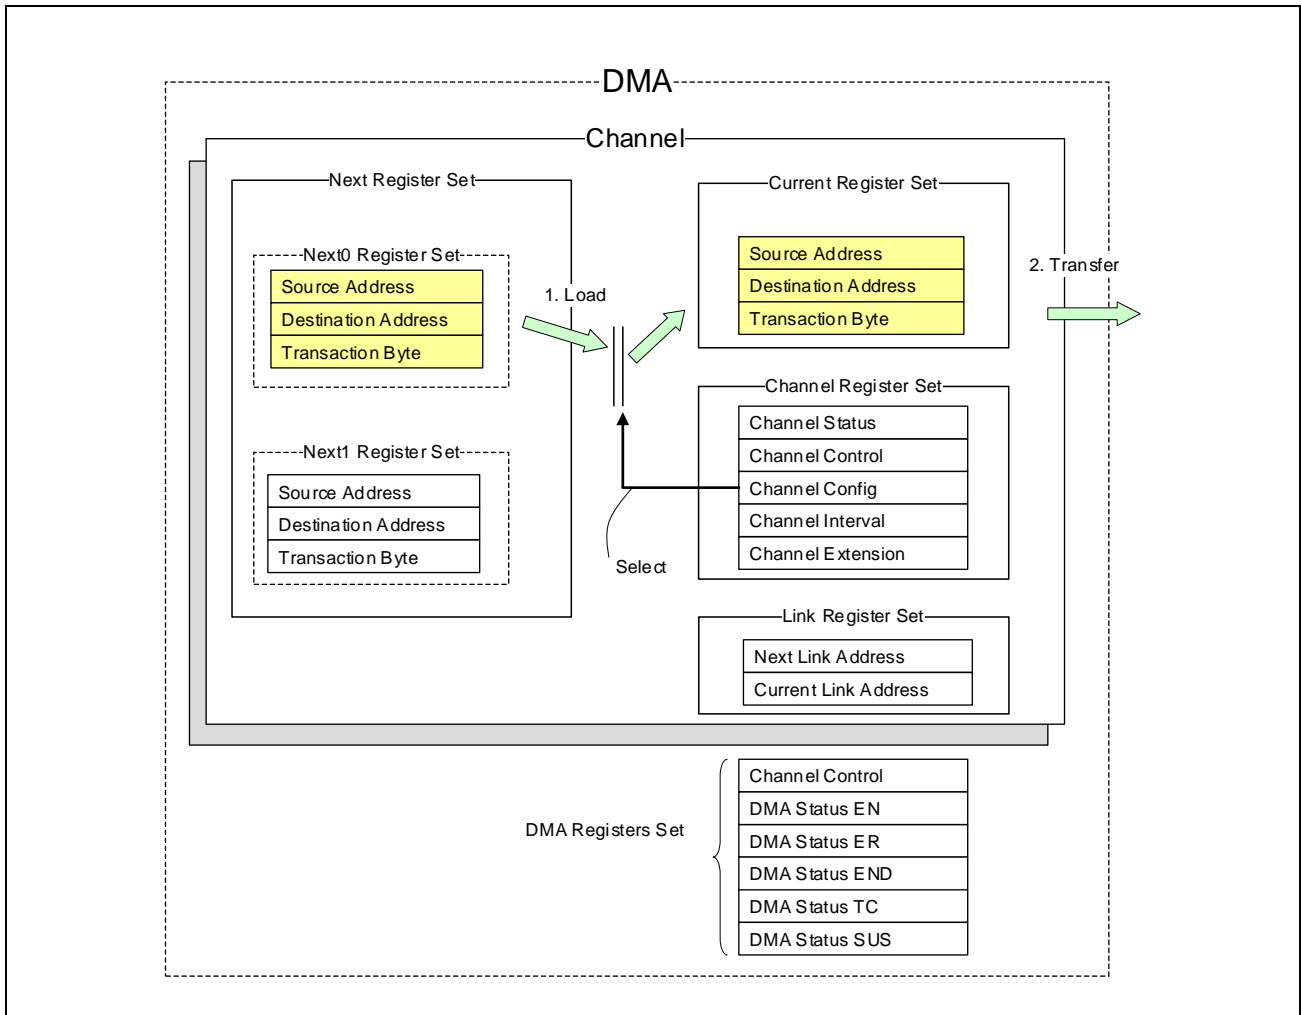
DMA

Channel

Next Register Set

Next0 Register Set

| Source Address |
|---|
| Destination Address |
| Transaction Byte |

Next1 Register Set

| Source Address |
|---|
| Destination Address |
| Transaction Byte |

1. Load

Select

Current Register Set

| Source Address |
|---|
| Destination Address |
| Transaction Byte |

2. Transfer

Channel Register Set

| Channel Status |
|---|
| Channel Control |
| Channel Config |
| Channel Interval |
| Channel Extension |

Link Register Set

| Next Link Address |
|---|
| Current Link Address |

DMA Registers Set

| Channel Control |
|---|
| DMA Status EN |
| DMA Status ER |
| DMA Status END |
| DMA Status TC |
| DMA Status SUS |